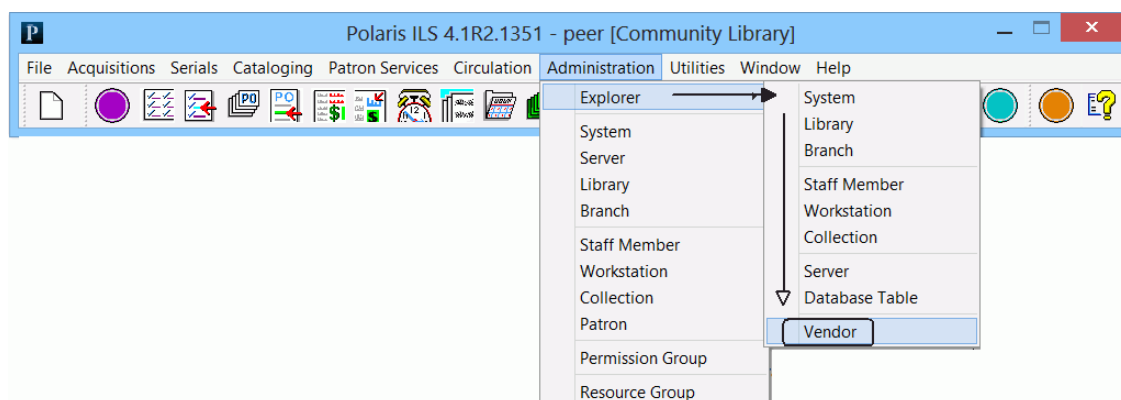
P Polaris ILS 4.1R2.1351 - peer [Community Library]

File Acquisitions Serials Cataloging Patron Services Circulation Administration Utilities Window Help

Explorer
System
Server
Library
Branch
Staff Member
Workstation
Collection
Patron
Permission Group
Resource Group

System
Library
Branch
Staff Member
Workstation
Collection
Server
Database Table
Vendor